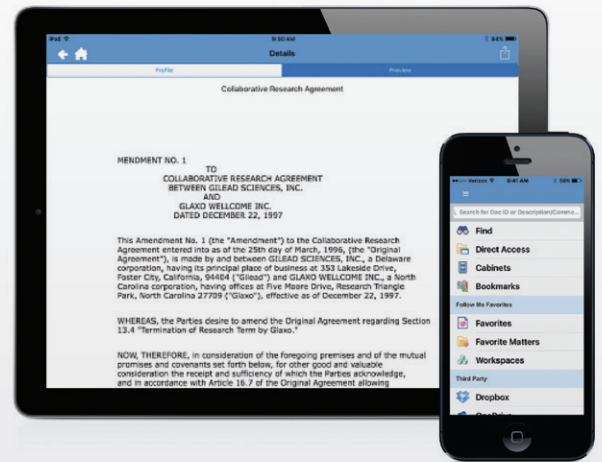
iPad
9:50 AM
94%
Details
Profile
Preview
Collaborative Research Agreement

MENDMENT NO. 1
TO
COLLABORATIVE RESEARCH AGREEMENT
BETWEEN GILEAD SCIENCES, INC.
AND
GLAXO WELLCOME INC.
DATED DECEMBER 22, 1997

This Amendment No. 1 (the "Amendment") to the Collaborative Research Agreement entered into as of the 25th day of March, 1996, (the "Original Agreement"), is made by and between GILEAD SCIENCES, INC., a Delaware corporation, having its principal place of business at 353 Lakeside Drive, Foster City, California, 94404 ("Gilead") and GLAXO WELLCOME INC., a North Carolina corporation, having offices at Five Moore Drive, Research Triangle Park, North Carolina 27709 ("Glaxo"), effective as of December 22, 1997.

WHEREAS, the Parties desire to amend the Original Agreement regarding Section 13.4 "Termination of Research Term by Glaxo."

NOW, THEREFORE, in consideration of the foregoing premises and of the mutual promises and covenants set forth below, for other good and valuable consideration the receipt and sufficiency of which the Parties acknowledge, and in accordance with Article 16.7 of the Original Agreement allowing

Verizon
9:41 AM
100%
Search for Doc ID or Description/Comm...
Find
Direct Access
Cabinets
Bookmarks
Follow Me Favorites
Favorites
Favorite Matters
Workspaces
Third Party
Dropbox
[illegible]